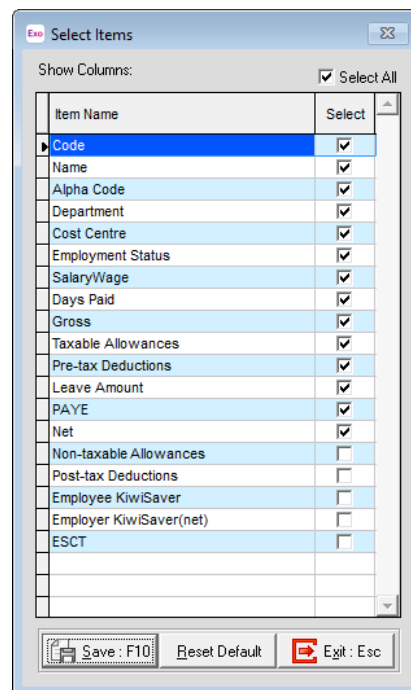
Exo Select Items

Show Columns:

Select All

| Item Name | Select |
|---|---|
| Code | ☑ |
| Name | ☑ |
| Alpha Code | ☑ |
| Department | ☑ |
| Cost Centre | ☑ |
| Employment Status | ☑ |
| SalaryWage | ☑ |
| Days Paid | ☑ |
| Gross | ☑ |
| Taxable Allowances | ☑ |
| Pre-tax Deductions | ☑ |
| Leave Amount | ☑ |
| PAYE | ☑ |
| Net | ☑ |
| Non-taxable Allowances | ☐ |
| Post-tax Deductions | ☐ |
| Employee KiwiSaver | ☐ |
| Employer KiwiSaver(net) | ☐ |
| ESCT | ☐ |

Save : F10 Reset Default Exit : Esc